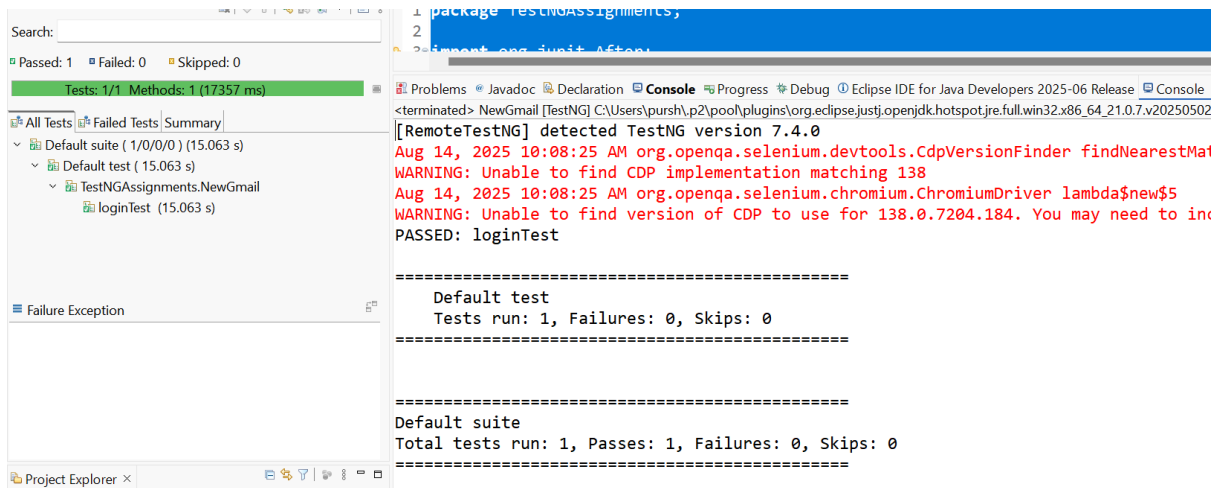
Search:

Passed: 1 Failed: 0 Skipped: 0

Tests: 1/1 Methods: 1 (17357 ms)

All Tests Failed Tests Summary

Default suite ( 1/0/0/0 ) (15.063 s)
Default test ( 15.063 s)
TestNGAssignments.NewGmail
loginTest (15.063 s)

Failure Exception

Project Explorer

1 package TestNGAssignments;
2
3 import org.junit.After;

Problems Javadoc Declaration Console Progress Debug Eclipse IDE for Java Developers 2025-06 Release Console

<terminated> NewGmail [TestNG] C:\Users\pursh\.p2\pool\plugins\org.eclipse.justj.openjdk.hotspot.jre.full.win32.x86_64_21.0.7.v2025050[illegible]

[RemoteTestNG] detected TestNG version 7.4.0
Aug 14, 2025 10:08:25 AM org.openqa.selenium.devtools.CdpVersionFinder findNearestMat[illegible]
WARNING: Unable to find CDP implementation matching 138
Aug 14, 2025 10:08:25 AM org.openqa.selenium.chromium.ChromiumDriver lambda$new$5
WARNING: Unable to find version of CDP to use for 138.0.7204.184. You may need to in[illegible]
PASSED: loginTest

===============================================
    Default test
    Tests run: 1, Failures: 0, Skips: 0
===============================================


===============================================
Default suite
Total tests run: 1, Passes: 1, Failures: 0, Skips: 0
===============================================